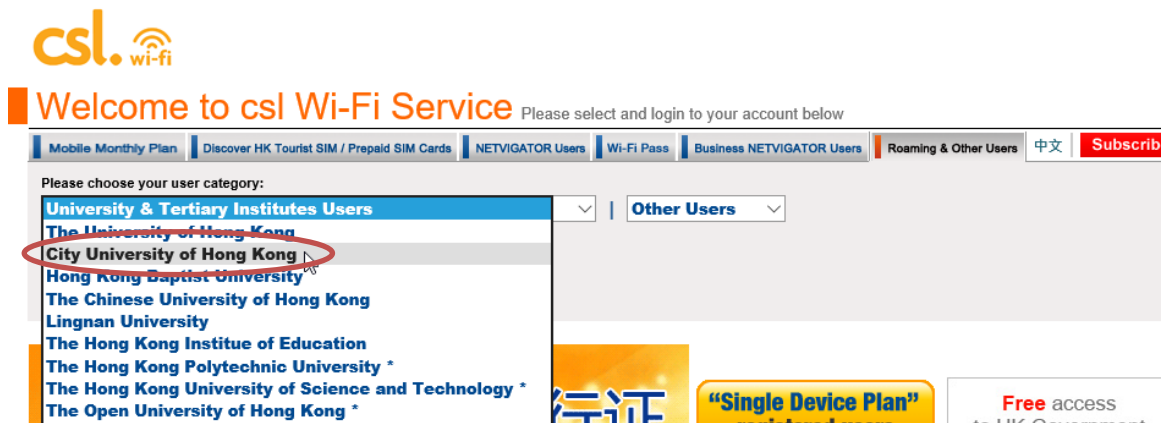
csl. wi-fi

Welcome to csl Wi-Fi Service Please select and login to your account below

Mobile Monthly Plan | Discover HK Tourist SIM / Prepaid SIM Cards | NETVIGATOR Users | Wi-Fi Pass | Business NETVIGATOR Users | Roaming & Other Users | 中文 | Subscrib

Please choose your user category:

University & Tertiary Institutes Users | Other Users

The University of Hong Kong
City University of Hong Kong
Hong Kong Baptist University
The Chinese University of Hong Kong
Lingnan University
The Hong Kong Institue of Education
The Hong Kong Polytechnic University *
The Hong Kong University of Science and Technology *
The Open University of Hong Kong *

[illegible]行证

"Single Device Plan"
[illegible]

Free access
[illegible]